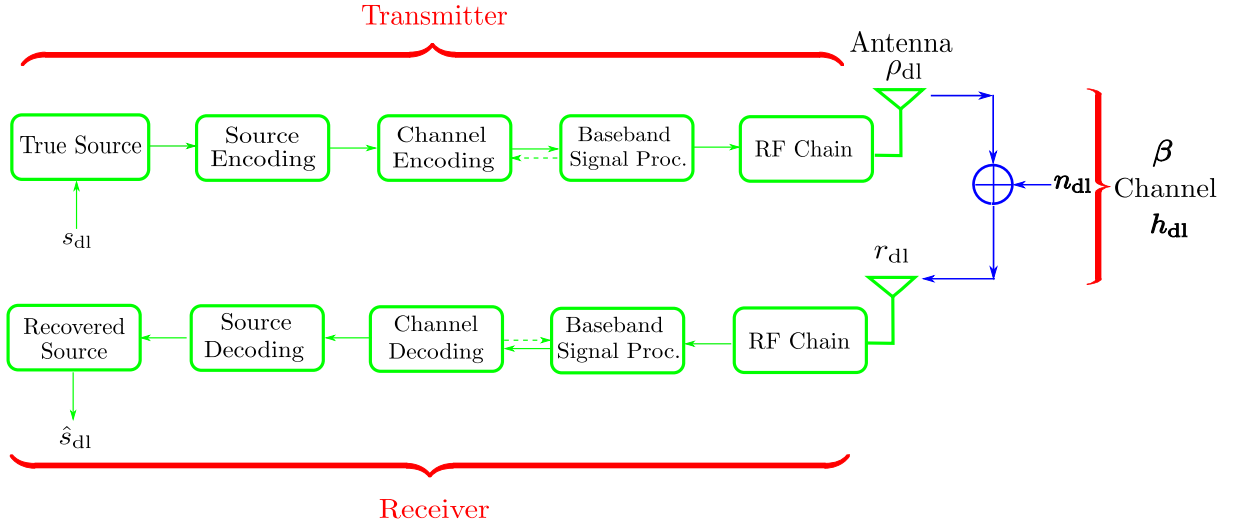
Transmitter

Antenna
$\rho_{\text{dl}}$

True Source

Source Encoding

Channel Encoding

Baseband Signal Proc.

RF Chain

$s_{\text{dl}}$

$\boldsymbol{\beta}$
$\boldsymbol{n}_{\text{dl}}$
Channel
$\boldsymbol{h}_{\text{dl}}$

$r_{\text{dl}}$

Recovered Source

Source Decoding

Channel Decoding

Baseband Signal Proc.

RF Chain

$\hat{s}_{\text{dl}}$

Receiver